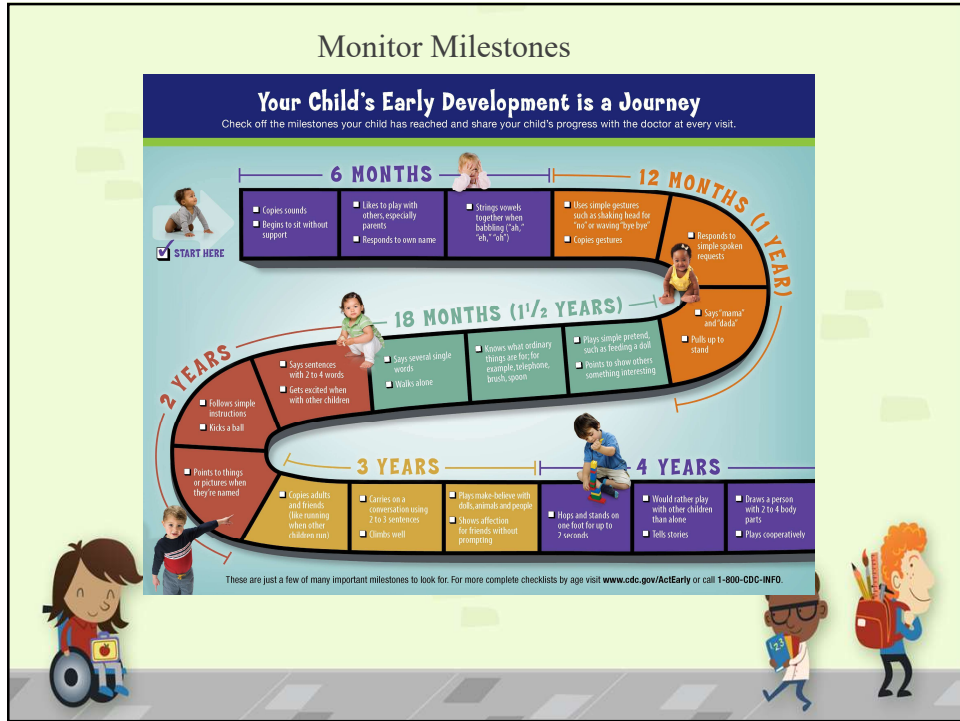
Monitor Milestones

Your Child's Early Development is a Journey

Check off the milestones your child has reached and share your child's progress with the doctor at every visit.

START HERE

6 MONTHS

Copies sounds

Begins to sit without support

Likes to play with others, especially parents

Responds to own name

Strings vowels together when babbling ("ah," "eh," "oh")

12 MONTHS (1 YEAR)

Uses simple gestures such as shaking head for "no" or waving "bye bye"

Copies gestures

Responds to simple spoken requests

Says "mama" and "dada"

Pulls up to stand

18 MONTHS (1$^1/_2$ YEARS)

Plays simple pretend, such as feeding a doll

Points to show others something interesting

Knows what ordinary things are for; for example, telephone, brush, spoon

Says several single words

Walks alone

2 YEARS

Says sentences with 2 to 4 words

Gets excited when with other children

Follows simple instructions

Kicks a ball

Points to things or pictures when they're named

3 YEARS

Copies adults and friends (like running when other children run)

Carries on a conversation using 2 to 3 sentences

Climbs well

Plays make-believe with dolls, animals and people

Shows affection for friends without prompting

4 YEARS

Hops and stands on one foot for up to 2 seconds

Would rather play with other children than alone

Tells stories

Draws a person with 2 to 4 body parts

Plays cooperatively

These are just a few of many important milestones to look for. For more complete checklists by age visit www.cdc.gov/ActEarly or call 1-800-CDC-INFO.